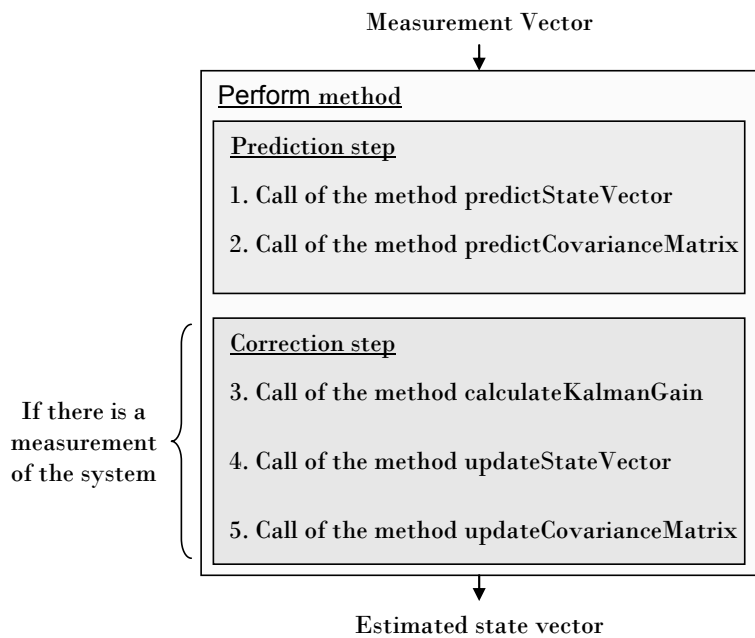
Measurement Vector

Perform method

Prediction step

1. Call of the method predictStateVector

2. Call of the method predictCovarianceMatrix

If there is a measurement of the system

Correction step

3. Call of the method calculateKalmanGain

4. Call of the method updateStateVector

5. Call of the method updateCovarianceMatrix

Estimated state vector